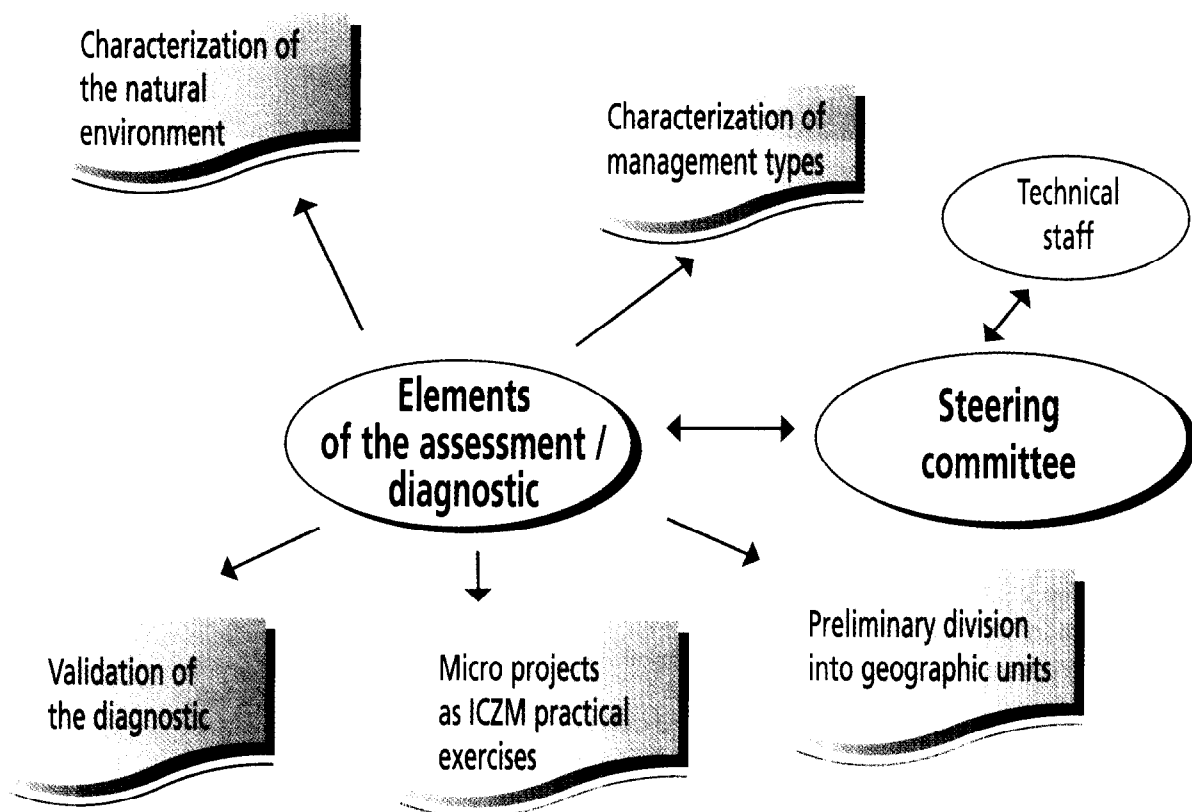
Characterization of the natural environment

Characterization of management types

Technical staff

Elements of the assessment / diagnostic

Steering committee

Validation of the diagnostic

Micro projects as ICZM practical exercises

Preliminary division into geographic units